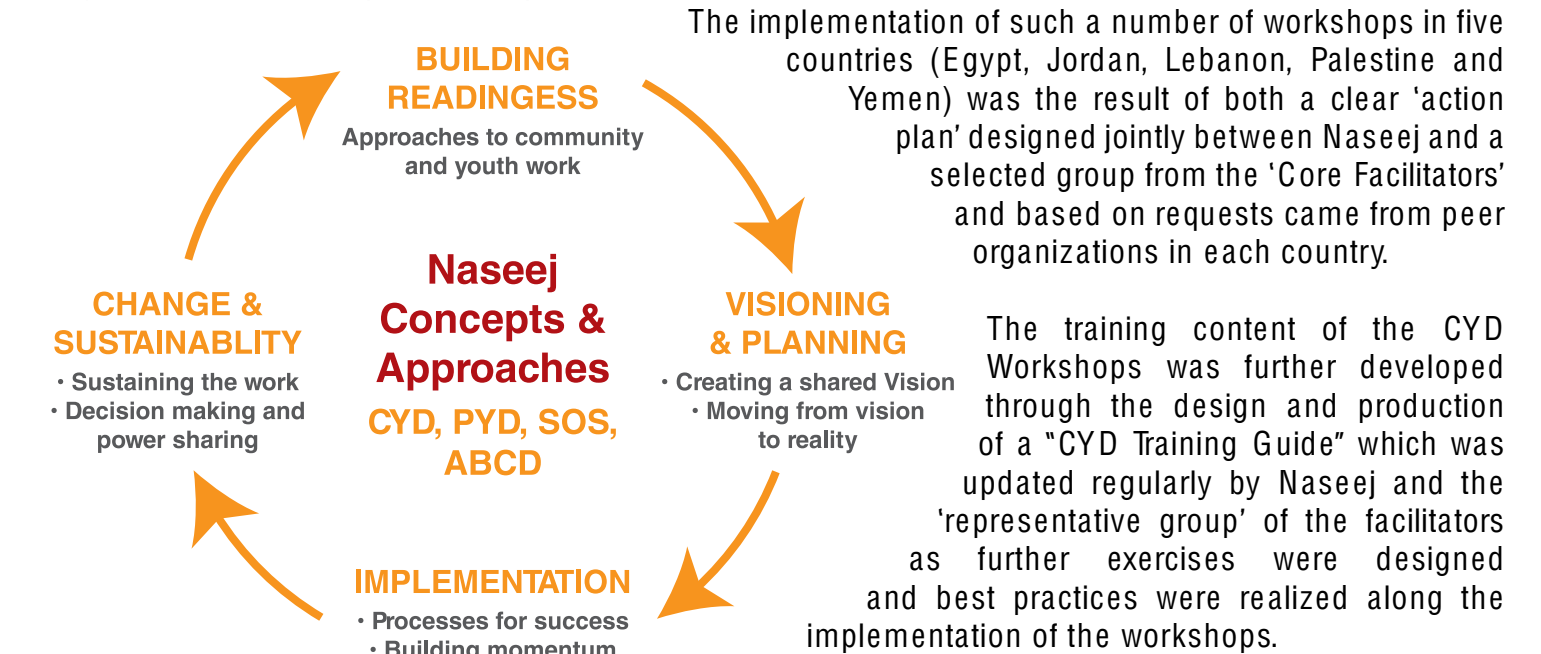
BUILDING READINGESS
Approaches to community and youth work

Naseej Concepts & Approaches
CYD, PYD, SOS, ABCD

VISIONING & PLANNING
• Creating a shared Vision
• Moving from vision to reality

IMPLEMENTATION
• Processes for success
• Building momentum

CHANGE & SUSTAINABLITY
• Sustaining the work
• Decision making and power sharing

The implementation of such a number of workshops in five countries (Egypt, Jordan, Lebanon, Palestine and Yemen) was the result of both a clear 'action plan' designed jointly between Naseej and a selected group from the 'Core Facilitators' and based on requests came from peer organizations in each country.

The training content of the CYD Workshops was further developed through the design and production of a "CYD Training Guide" which was updated regularly by Naseej and the 'representative group' of the facilitators as further exercises were designed and best practices were realized along the implementation of the workshops.